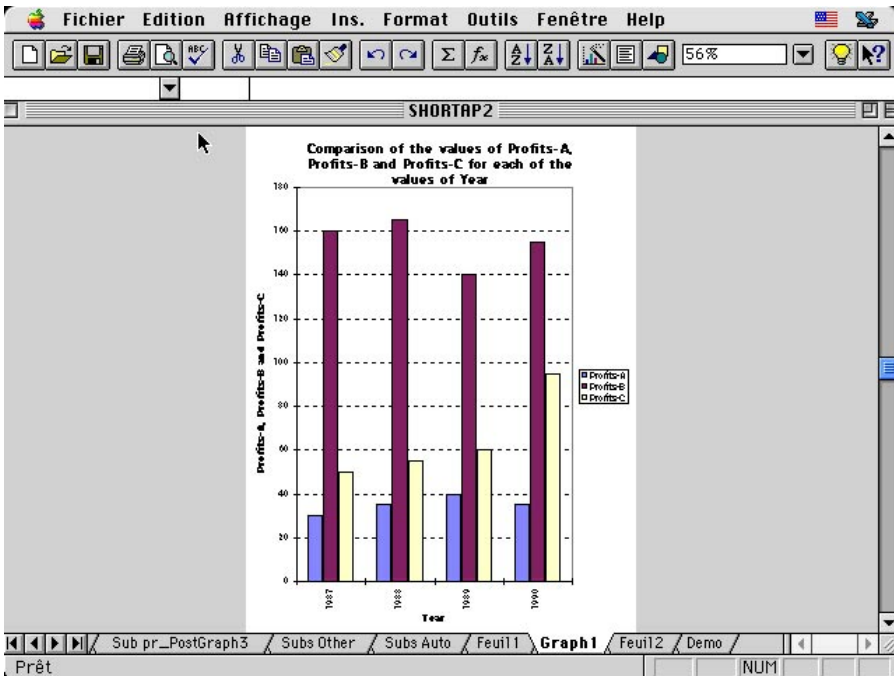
Fichier Edition Affichage Ins. Format Outils Fenêtre Help

56%

SHORTAP2

Comparison of the values of Profits-A, Profits-B and Profits-C for each of the values of Year

180
160
140
120
100
80
60
40
20
0

Profits-A, Profits-B and Profits-C

1987
1988
1989
1990

Year

Profits-A
Profits-B
Profits-C

Sub pr_PostGraph3 | Subs Other | Subs Auto | Feuil1 | Graph1 | Feuil2 | Demo

Prêt

NUM